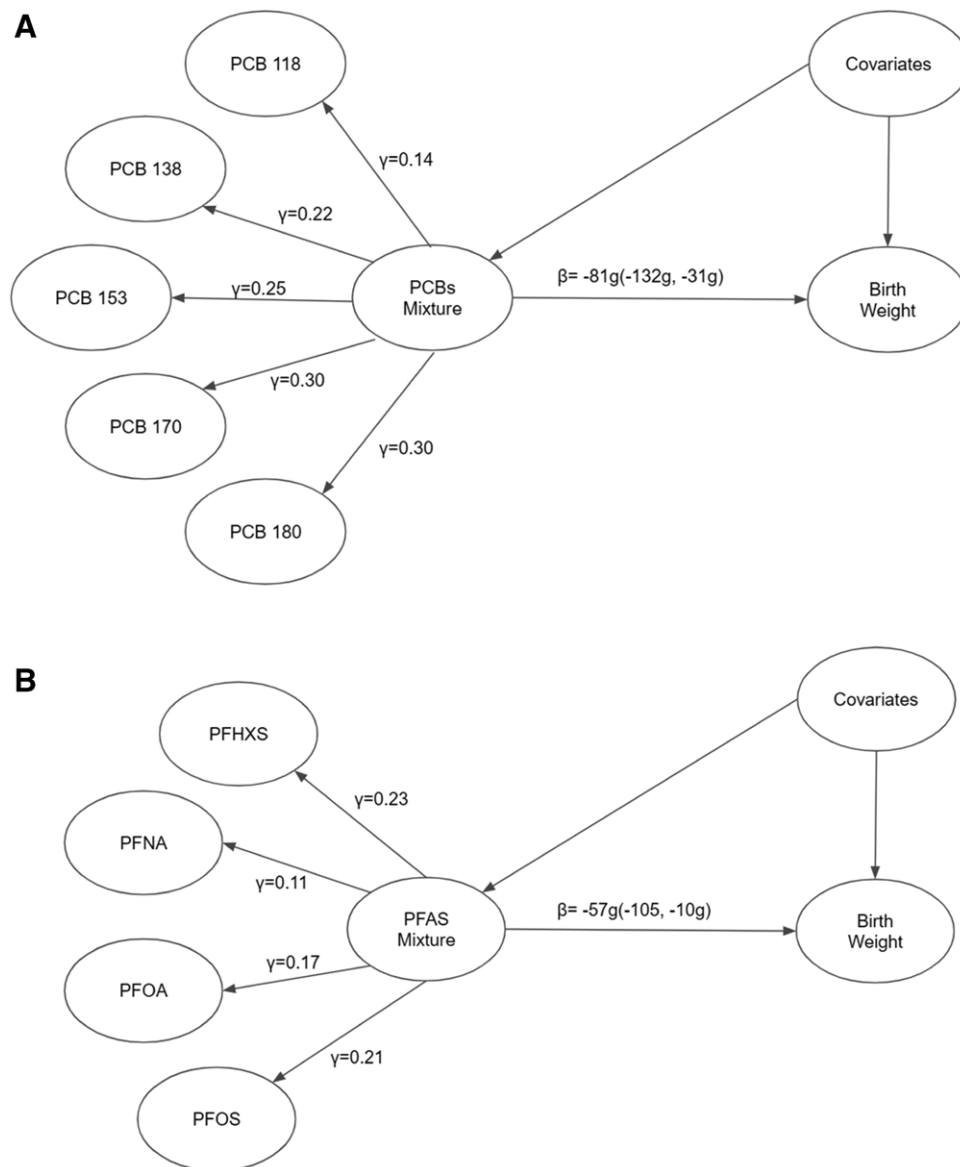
A

PCB 118

Covariates

PCB 138

$\gamma$=0.14

$\gamma$=0.22

PCB 153

$\gamma$=0.25

PCBs Mixture

$\beta$= -81g(-132g, -31g)

Birth Weight

$\gamma$=0.30

PCB 170

$\gamma$=0.30

PCB 180

B

Covariates

PFHXS

$\gamma$=0.23

PFNA

$\gamma$=0.11

PFAS Mixture

$\beta$= -57g(-105, -10g)

Birth Weight

$\gamma$=0.17

PFOA

$\gamma$=0.21

PFOS